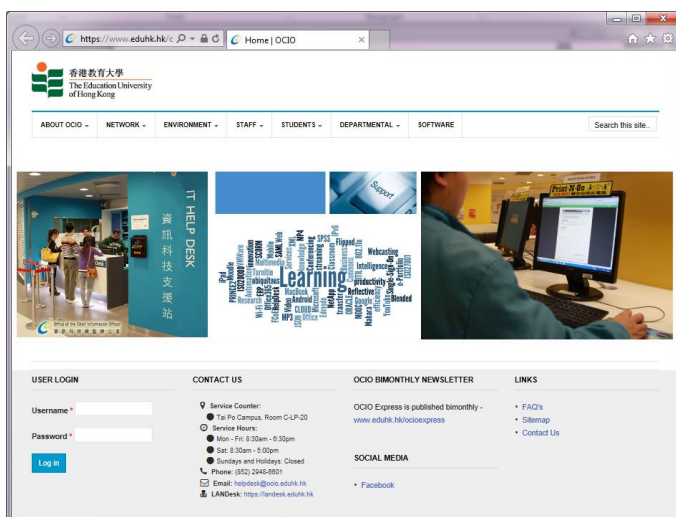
https://www.eduhk.hk/c

Home | OCIO

香港教育大學
The Education University of Hong Kong

ABOUT OCIO NETWORK ENVIRONMENT STAFF STUDENTS DEPARTMENTAL SOFTWARE

Search this site..

IT HELP DESK
資訊科技支援站

Support

Learning

Print-N-Go

USER LOGIN

Username *

Password *

Log in

CONTACT US

Service Counter:
Tai Po Campus, Room C-LP-20
Service Hours:
Mon - Fri: 8:30am - 6:30pm
Sat: 8:30am - 5:00pm
Sundays and Holidays: Closed
Phone: (852) 2948-8601
Email: helpdesk@ocio.eduhk.hk
LANDesk: https://landesk.eduhk.hk

OCIO BIMONTHLY NEWSLETTER

OCIO Express is published bimonthly - www.eduhk.hk/ocioexpress

SOCIAL MEDIA

• Facebook

LINKS

• FAQ's
• Sitemap
• Contact Us